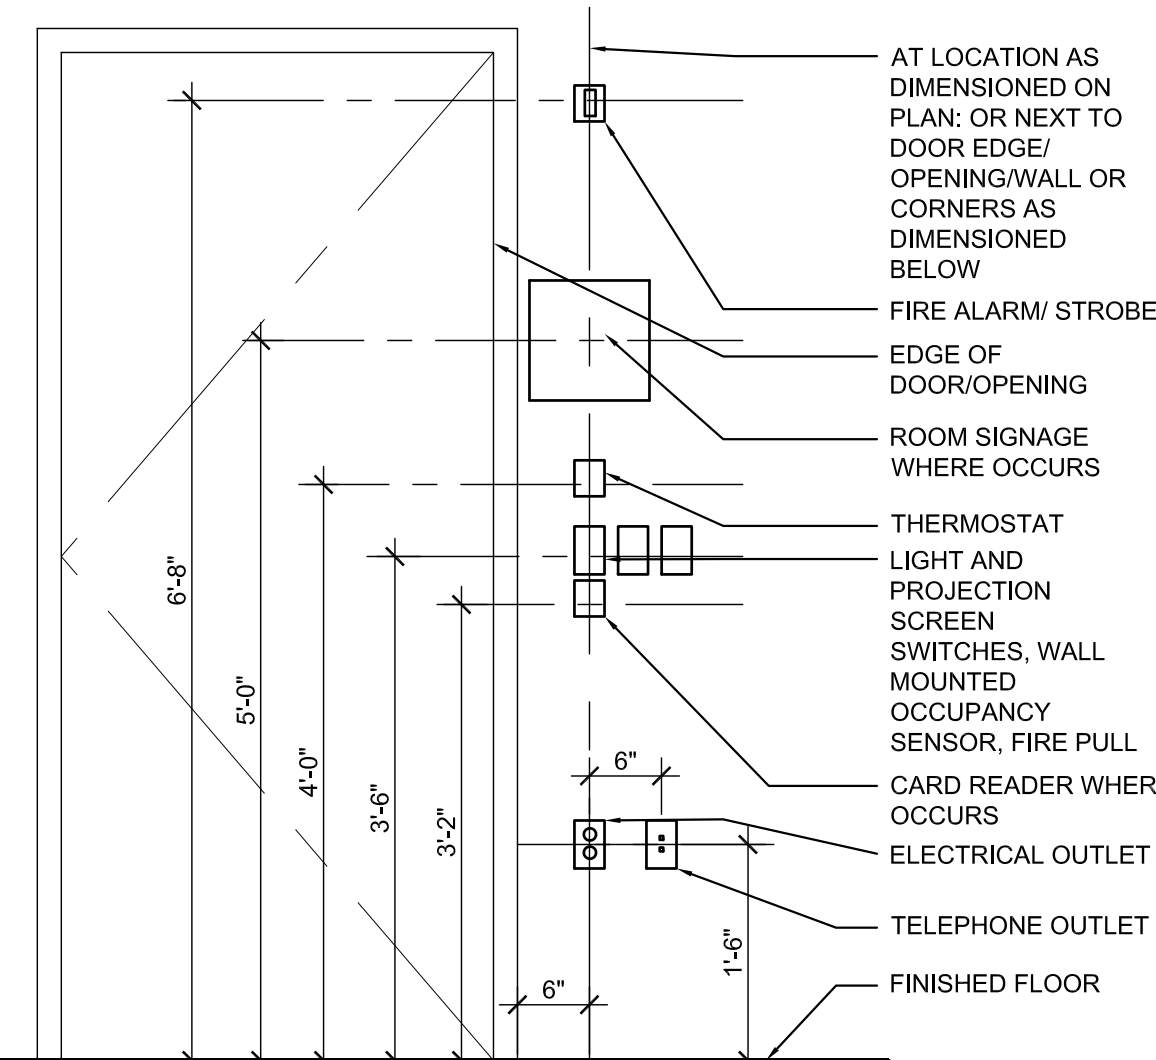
AT LOCATION AS DIMENSIONED ON PLAN: OR NEXT TO DOOR EDGE/ OPENING/WALL OR CORNERS AS DIMENSIONED BELOW

FIRE ALARM/ STROBE

EDGE OF DOOR/OPENING

ROOM SIGNAGE WHERE OCCURS

THERMOSTAT

LIGHT AND PROJECTION SCREEN SWITCHES, WALL MOUNTED OCCUPANCY SENSOR, FIRE PULL

CARD READER WHER OCCURS

ELECTRICAL OUTLET

TELEPHONE OUTLET

FINISHED FLOOR

6'-8"

5'-0"

4'-0"

3'-6"

3'-2"

6"

6"

1'-6"